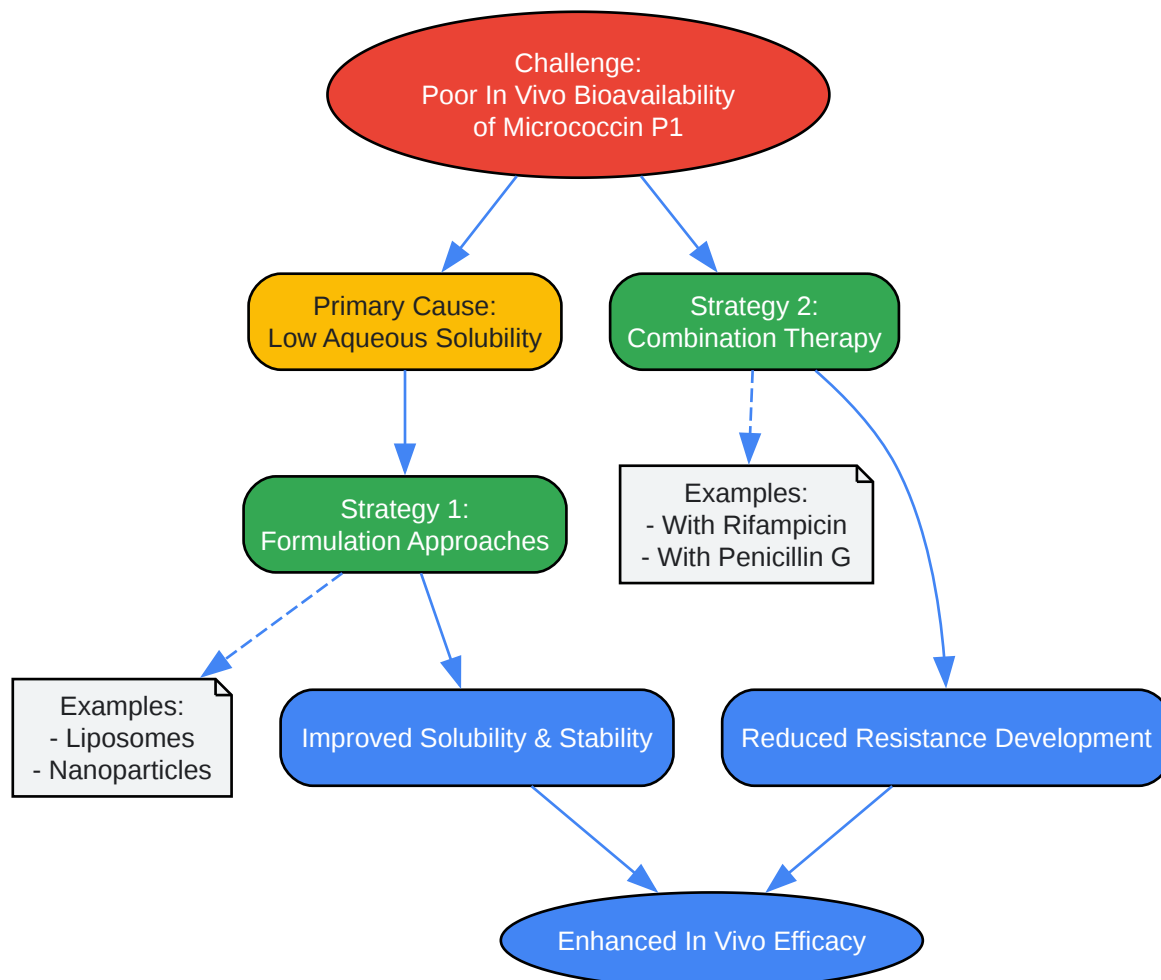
Challenge:
Poor In Vivo Bioavailability
of Micrococcin P1

Primary Cause:
Low Aqueous Solubility

Strategy 2:
Combination Therapy

Examples:
- With Rifampicin
- With Penicillin G

Strategy 1:
Formulation Approaches

Examples:
- Liposomes
- Nanoparticles

Improved Solubility & Stability

Reduced Resistance Development

Enhanced In Vivo Efficacy